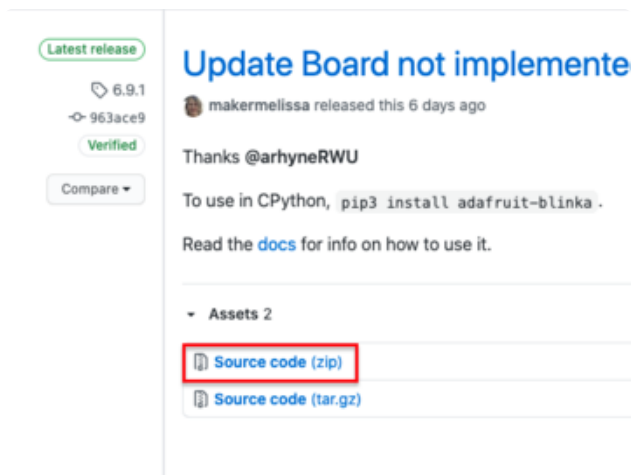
Latest release

6.9.1

963ace9

Verified

Compare ▾

Update Board not implemente

makermelissa released this 6 days ago

Thanks @arhyneRWU

To use in CPython, pip3 install adafruit-blinka.

Read the docs for info on how to use it.

Assets 2

Source code (zip)

Source code (tar.gz)